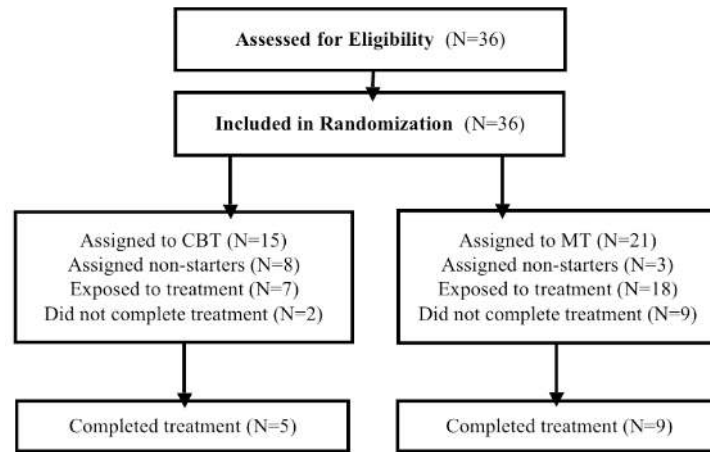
Assessed for Eligibility (N=36)

Included in Randomization (N=36)

Assigned to CBT (N=15)
Assigned non-starters (N=8)
Exposed to treatment (N=7)
Did not complete treatment (N=2)

Assigned to MT (N=21)
Assigned non-starters (N=3)
Exposed to treatment (N=18)
Did not complete treatment (N=9)

Completed treatment (N=5)

Completed treatment (N=9)